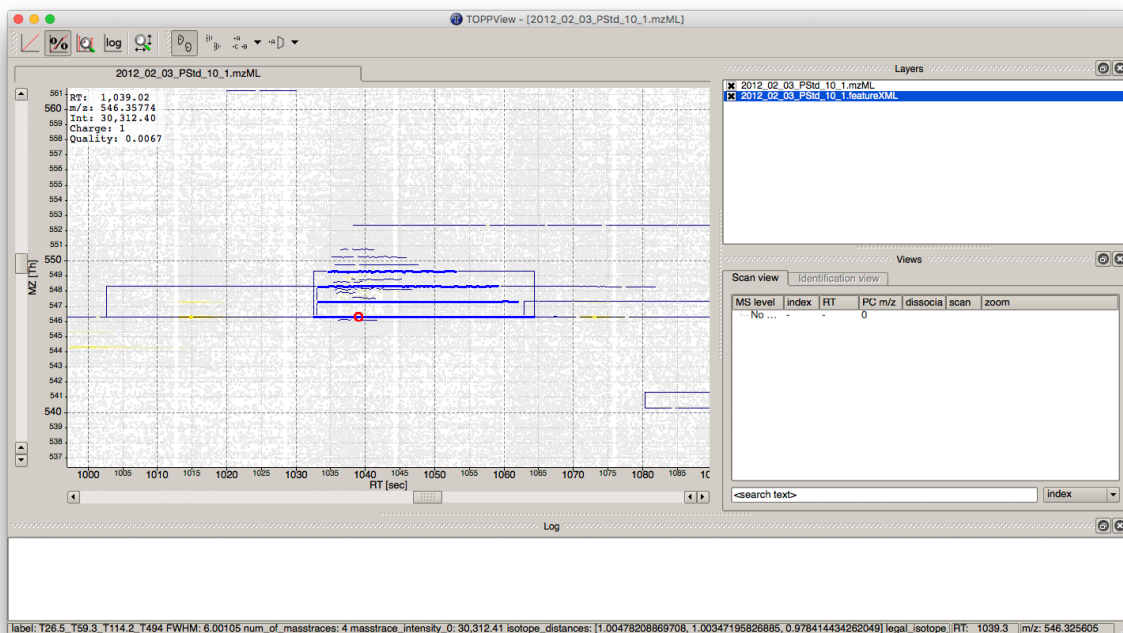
TOPPView - [2012_02_03_PStd_10_1.mzML]

log

2012_02_03_PStd_10_1.mzML

RT: 1,039.02
m/z: 546.35774
Int: 30,312.40
Charge: 1
Quality: 0.0067

561
560
559
558
557
556
555
554
553
552
551
550
549
548
547
546
545
544
543
542
541
540
539
538
537

MZ [Th]

1000 1005 1010 1015 1020 1025 1030 1035 1040 1045 1050 1055 1060 1065 1070 1075 1080 1085 10

RT [sec]

Layers

2012_02_03_PStd_10_1.mzML
2012_02_03_PStd_10_1.featureXML

Views

Scan view | Identification view

| MS level | index | RT | PC m/z | dissocia | scan | zoom |
|---|---|---|---|---|---|---|
| No ... | - | - | 0 | | | |

<search text>
index

Log

label: T26.5_T59.3_T114.2_T494 FWHM: 6.00105 num_of_masstraces: 4 masstrace_intensity_0: 30,312.41 isotope_distances: [1.00478208869708, 1.00347195826885, 0.978414434262049] legal_isotope | RT: 1039.3 | m/z: 546.325605